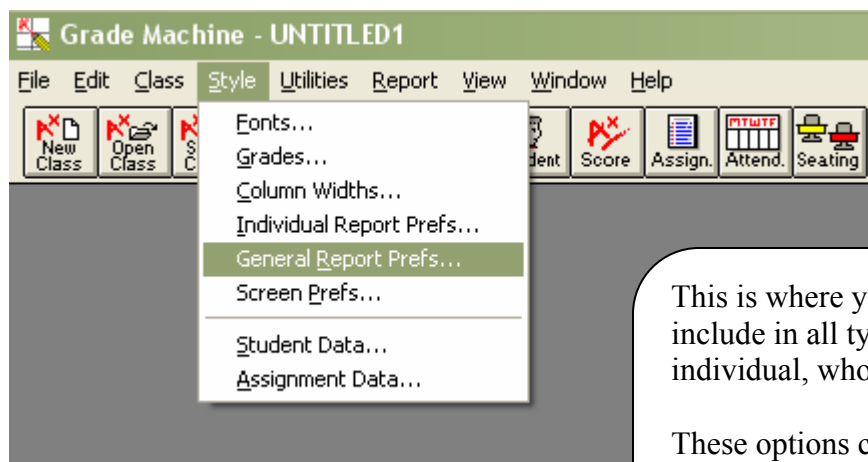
Grade Machine - UNTITLED1

File Edit Class Style Utilities Report View Window Help

New Class
Open Class
S C
dent
Score
Assign.
MTWTF
Attend.
Seating

Fonts...
Grades...
Column Widths...
Individual Report Prefs...
General Report Prefs...
Screen Prefs...
Student Data...
Assignment Data...

This is where y include in all ty individual, who

These options c